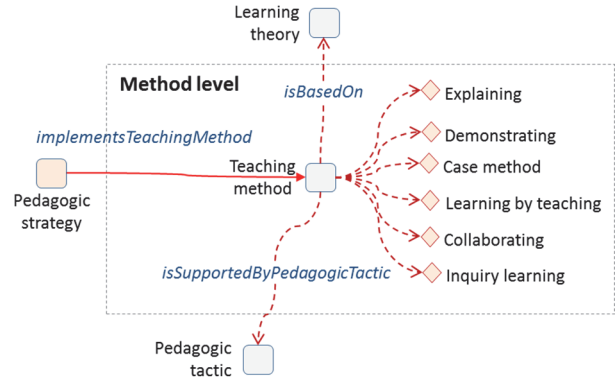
Learning theory

Method level

isBasedOn

implementsTeachingMethod

Pedagogic strategy

Teaching method

Explaining

Demonstrating

Case method

Learning by teaching

Collaborating

Inquiry learning

isSupportedByPedagogicTactic

Pedagogic tactic